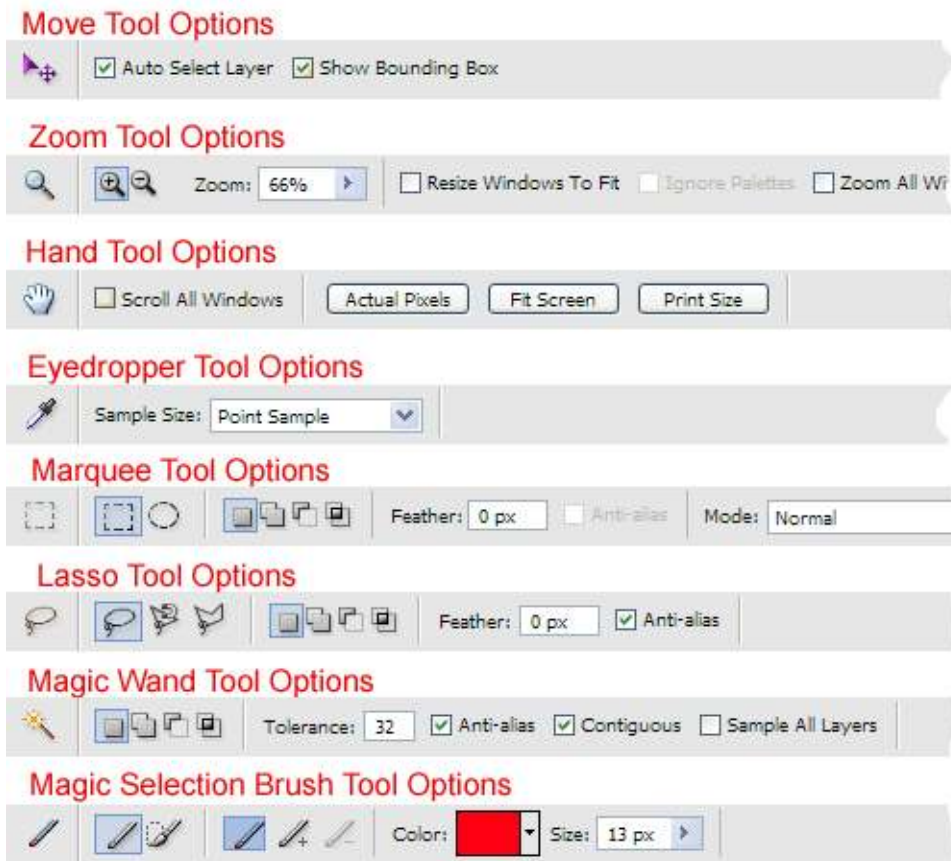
Move Tool Options

Auto Select Layer Show Bounding Box

Zoom Tool Options

Zoom: 66%

Resize Windows To Fit Ignore Palettes Zoom All Wi

Hand Tool Options

Scroll All Windows Actual Pixels Fit Screen Print Size

Eyedropper Tool Options

Sample Size: Point Sample

Marquee Tool Options

Feather: 0 px Anti-alias Mode: Normal

Lasso Tool Options

Feather: 0 px Anti-alias

Magic Wand Tool Options

Tolerance: 32 Anti-alias Contiguous Sample All Layers

Magic Selection Brush Tool Options

Color: Size: 13 px